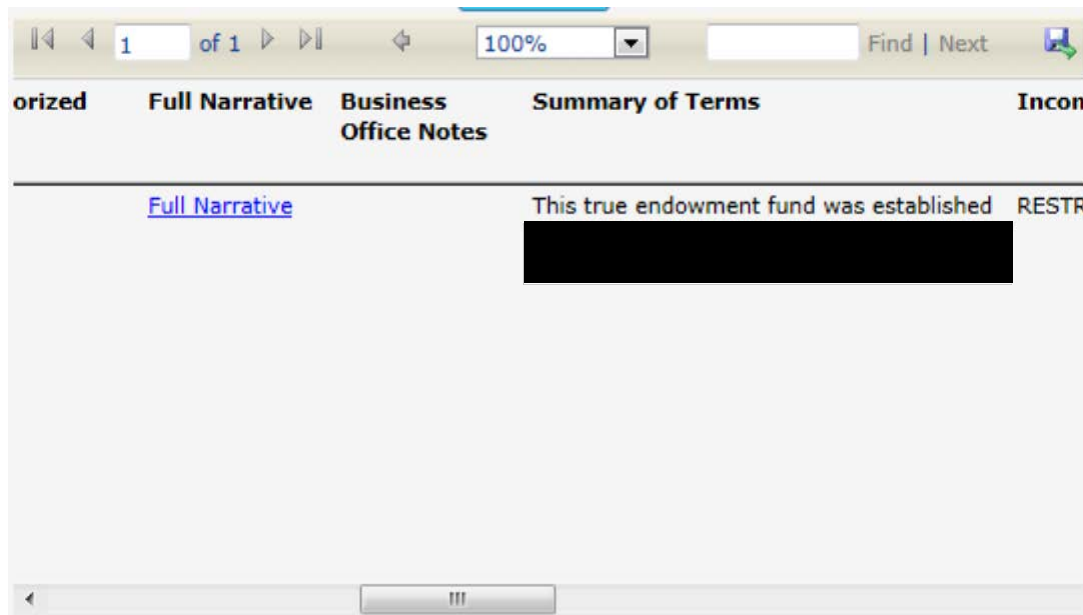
1 of 1

100%

Find | Next

| orized | Full Narrative | Business Office Notes | Summary of Terms | Incon |
|---|---|---|---|---|
| | Full Narrative | | This true endowment fund was established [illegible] | RESTR |